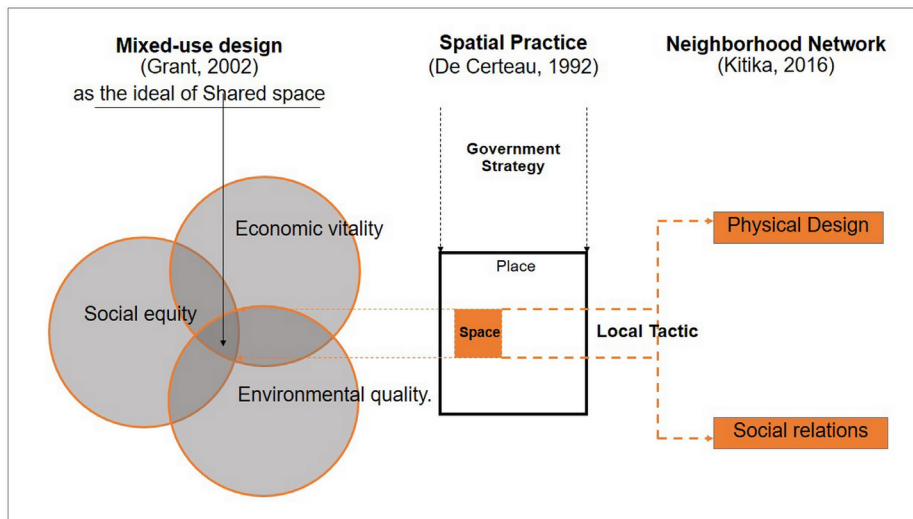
Mixed-use design
(Grant, 2002)
as the ideal of Shared space

Spatial Practice
(De Certeau, 1992)

Neighborhood Network
(Kitika, 2016)

Government Strategy

Economic vitality

Social equity

Environmental quality.

Place

Space

Local Tactic

Physical Design

Social relations